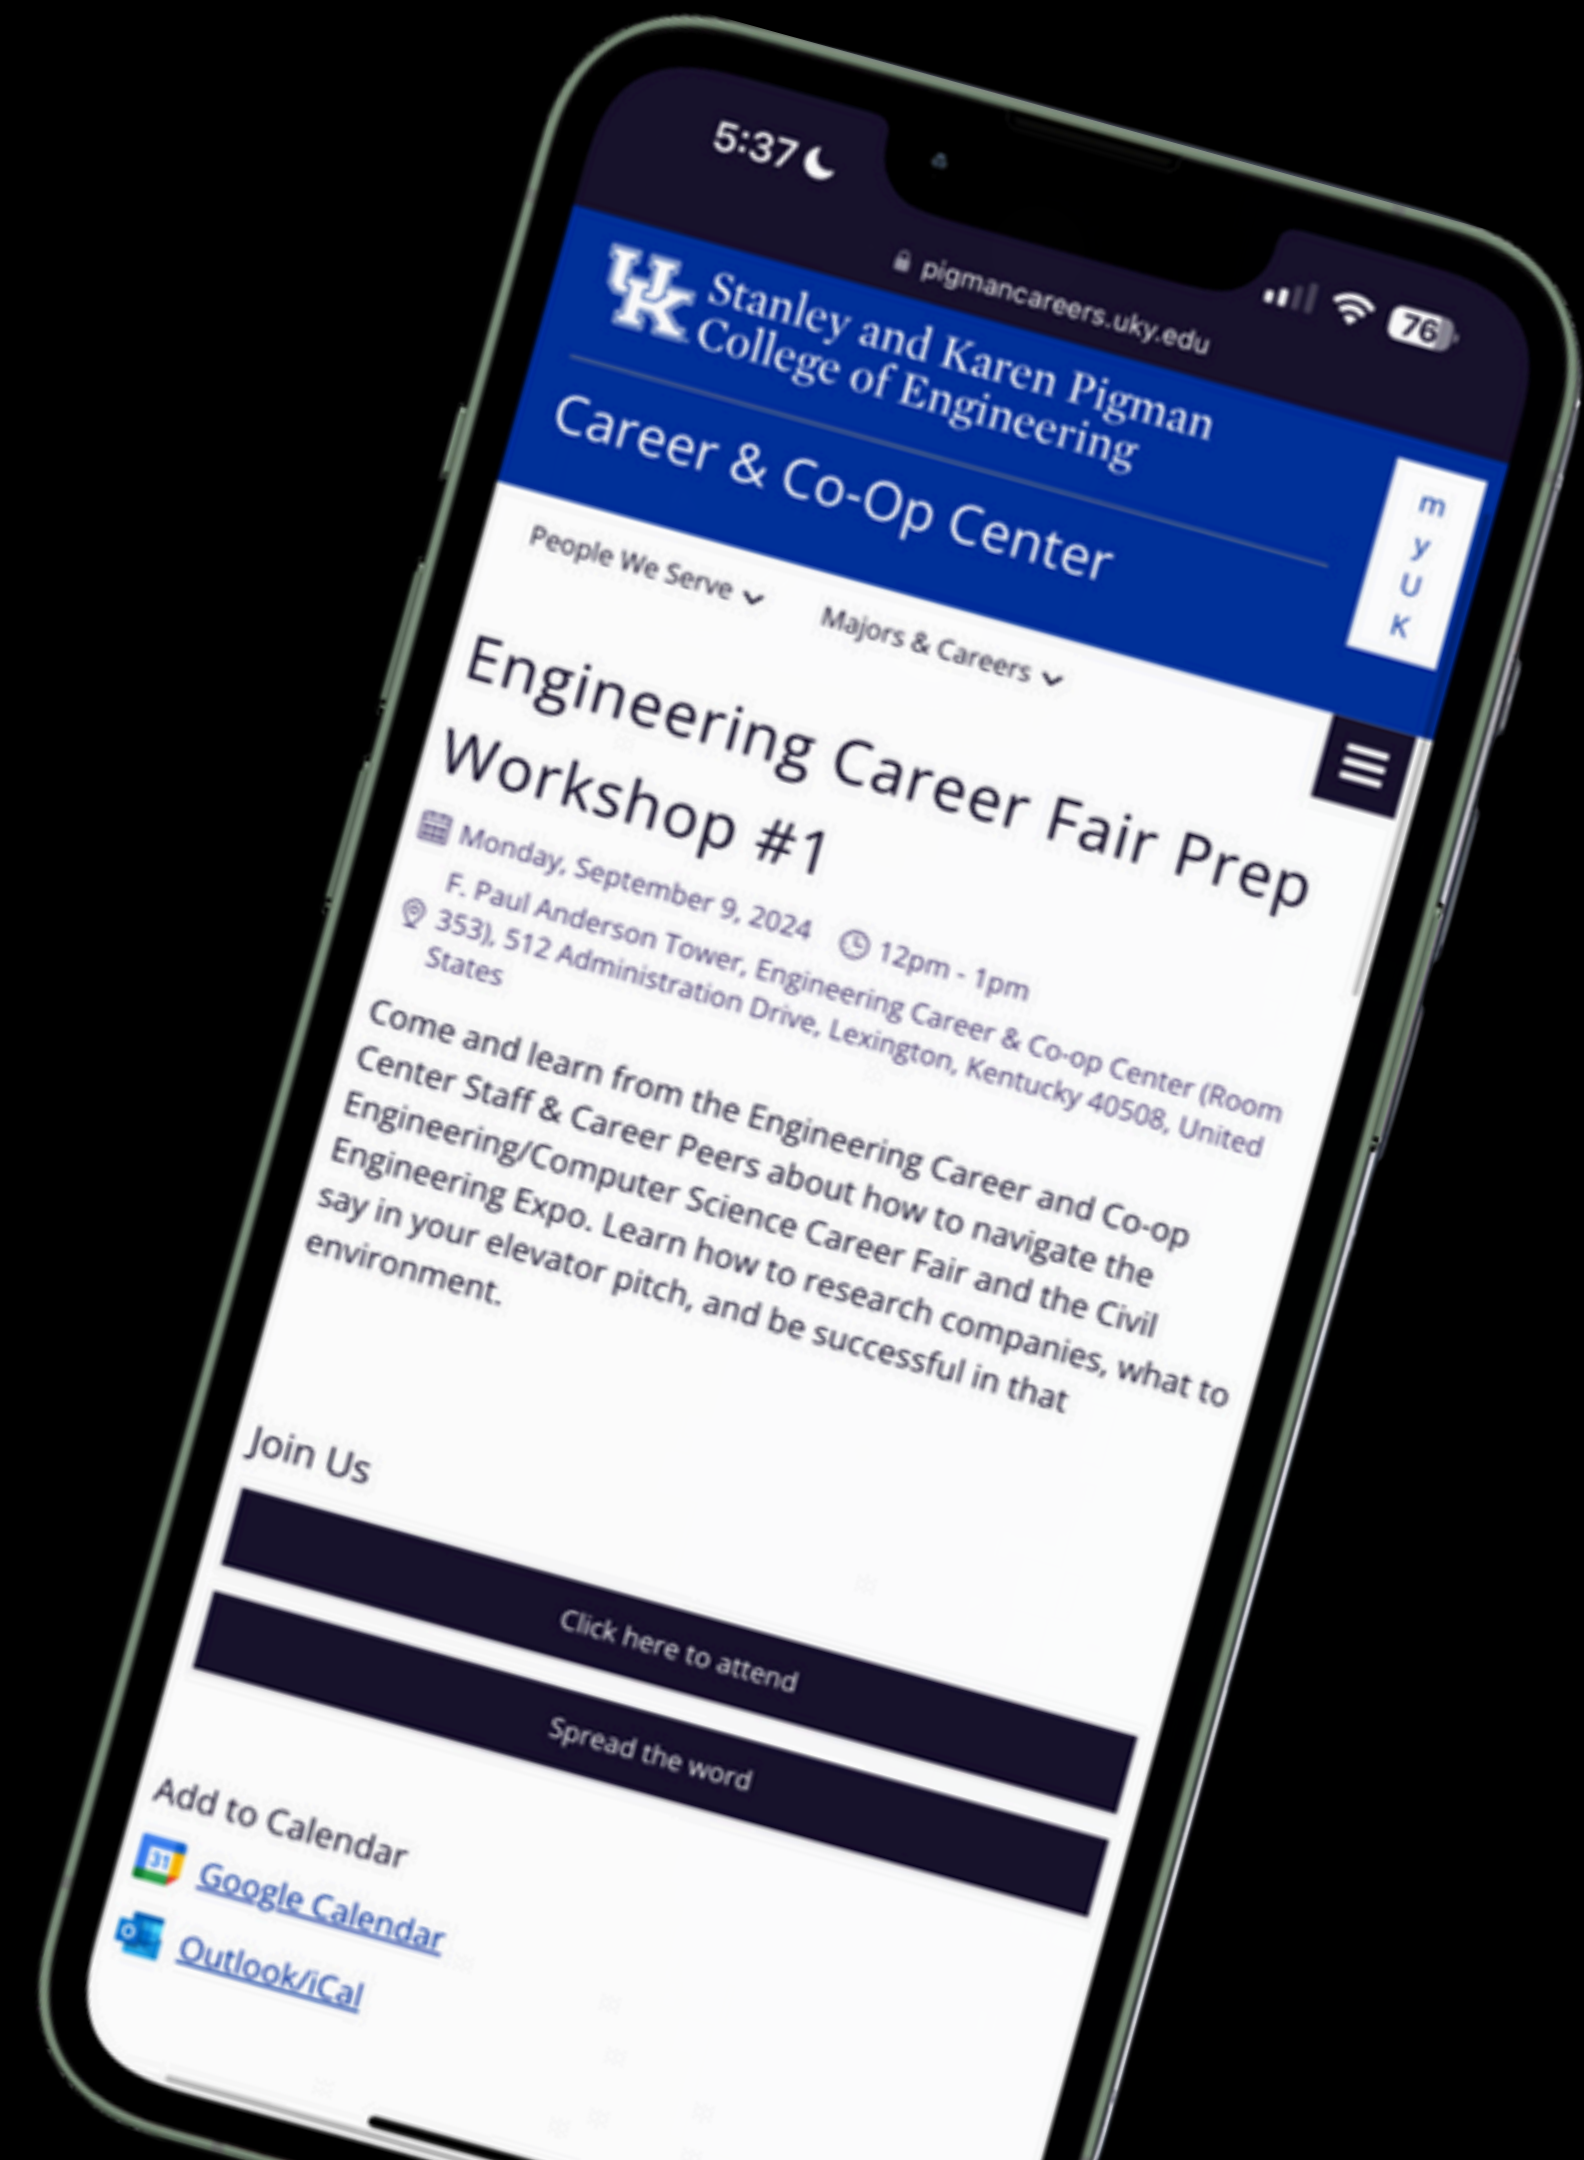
5:37

pigmancareers.uky.edu

76

UK Stanley and Karen Pigman College of Engineering

Career & Co-Op Center

myUK

People We Serve

Majors & Careers

Engineering Career Fair Prep Workshop #1

Monday, September 9, 2024 12pm - 1pm

F. Paul Anderson Tower, Engineering Career & Co-op Center (Room 353), 512 Administration Drive, Lexington, Kentucky 40508, United States

Come and learn from the Engineering Career and Co-op Center Staff & Career Peers about how to navigate the Engineering/Computer Science Career Fair and the Civil Engineering Expo. Learn how to research companies, what to say in your elevator pitch, and be successful in that environment.

Join Us

Click here to attend

Spread the word

Add to Calendar

Google Calendar

Outlook/iCal